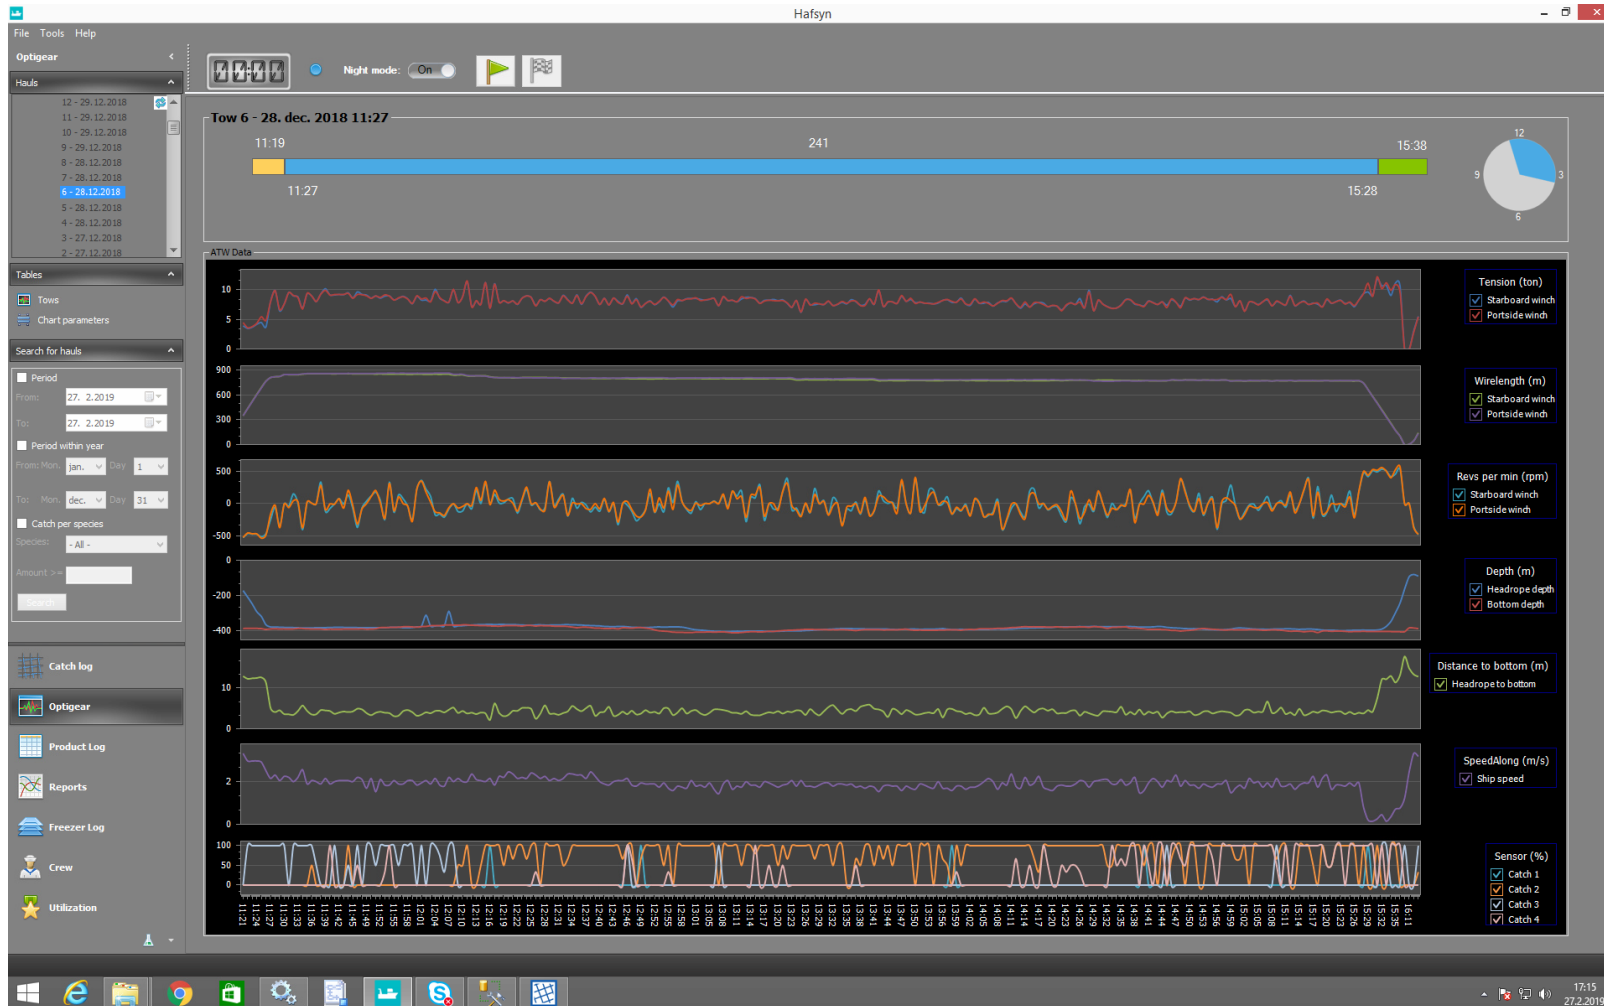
Hafsyn

File Tools Help

Optigear

Hauls

12 - 29.12.2018
11 - 29.12.2018
10 - 29.12.2018
9 - 29.12.2018
8 - 28.12.2018
7 - 28.12.2018
6 - 28.12.2018
5 - 28.12.2018
4 - 28.12.2018
3 - 27.12.2018
2 - 27.12.2018

Tables

Tows
Chart parameters

Search for hauls

Period
From: 27. 2.2019
To: 27. 2.2019
Period within year
From: Mon. jan. Day 1
To: Mon. dec. Day 31
Catch per species
Species: - All -
Amount >=
Search

Catch log
Optigear
Product Log
Reports
Freezer Log
Crew
Utilization

Night mode: On

Tow 6 - 28. dec. 2018 11:27

11:19
241
15:38
11:27
15:28

12
3
6
9

ATW Data

10
5
0
Tension (ton)
Starboard winch
Portside winch

900
600
300
0
Wirelength (m)
Starboard winch
Portside winch

500
0
-500
Revs per min (rpm)
Starboard winch
Portside winch

0
-200
-400
Depth (m)
Headrope depth
Bottom depth

10
0
Distance to bottom (m)
Headrope to bottom

2
0
SpeedAlong (m/s)
Ship speed

100
50
0
Sensor (%)
Catch 1
Catch 2
Catch 3
Catch 4

11:21 11:24 11:27 11:30 11:33 11:36 11:39 11:42 11:46 11:49 11:52 11:55 11:58 12:01 12:04 12:07 12:10 12:13 12:16 12:19 12:22 12:25 12:28 12:31 12:34 12:37 12:40 12:43 12:46 12:49 12:52 12:55 12:58 13:01 13:05 13:08 13:11 13:14 13:17 13:20 13:23 13:26 13:29 13:32 13:35 13:38 13:41 13:44 13:47 13:50 13:53 13:56 13:59 14:02 14:05 14:08 14:11 14:14 14:17 14:20 14:23 14:26 14:29 14:32 14:35 14:38 14:41 14:44 14:47 14:50 14:53 14:56 14:59 15:02 15:05 15:08 15:11 15:14 15:17 15:20 15:23 15:26 15:29 15:32 15:35 15:38 16:11

17:15
27.2.2019